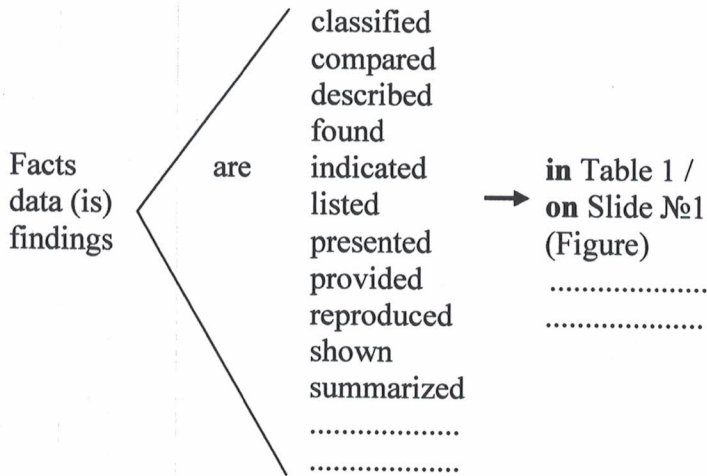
Facts
data (is)
findings

are

classified
compared
described
found
indicated
listed
presented
provided
reproduced
shown
summarized
..................
..................

**in** Table 1 /
**on** Slide №1
(Figure)
..................
..................